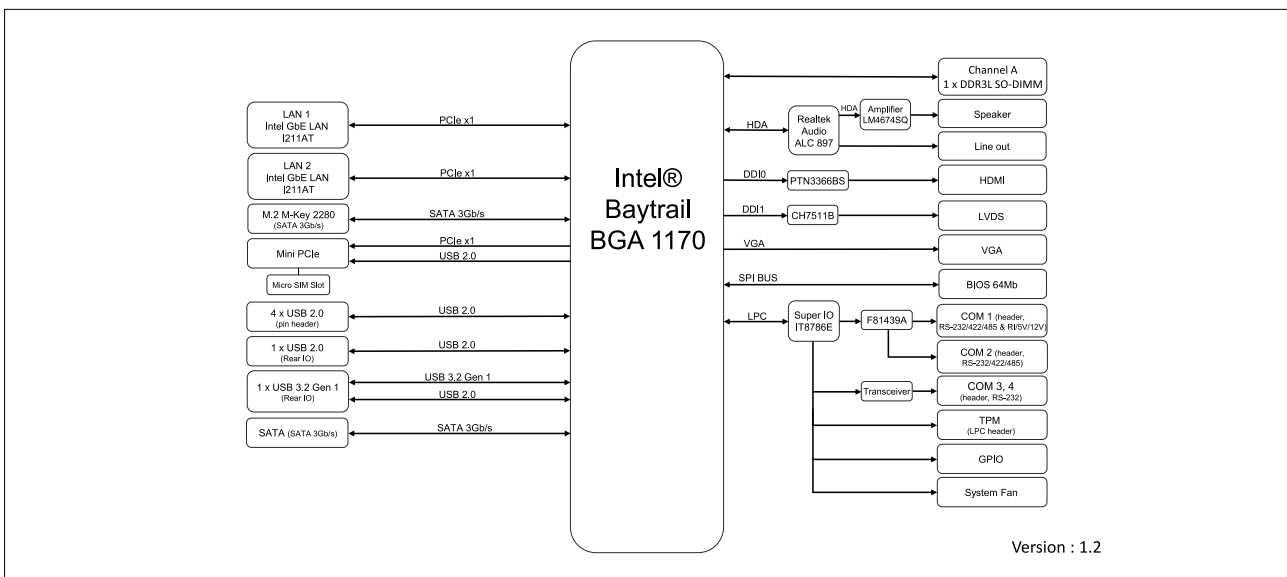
Intel®
Baytrail
BGA 1170

LAN 1
Intel GbE LAN
I211AT

PCIe x1

LAN 2
Intel GbE LAN
I211AT

PCIe x1

M.2 M-Key 2280
(SATA 3Gb/s)

SATA 3Gb/s

Mini PCIe

PCIe x1

USB 2.0

Micro SIM Slot

4 x USB 2.0
(pin header)

USB 2.0

1 x USB 2.0
(Rear IO)

USB 2.0

1 x USB 3.2 Gen 1
(Rear IO)

USB 3.2 Gen 1

USB 2.0

SATA (SATA 3Gb/s)

SATA 3Gb/s

Channel A
1 x DDR3L SO-DIMM

HDA

Realtek
Audio
ALC 897

HDA

Amplifier
LM4674SQ

Speaker

Line out

DDI0

PTN3366BS

HDMI

DDI1

CH7511B

LVDS

VGA

VGA

SPI BUS

BIOS 64Mb

LPC

Super IO
IT8786E

F81439A

COM 1 (header,
RS-232/422/485 & RI/5V/12V)

COM 2 (header,
RS-232/422/485)

Transceiver

COM 3, 4
(header, RS-232)

TPM
(LPC header)

GPIO

System Fan

Version : 1.2